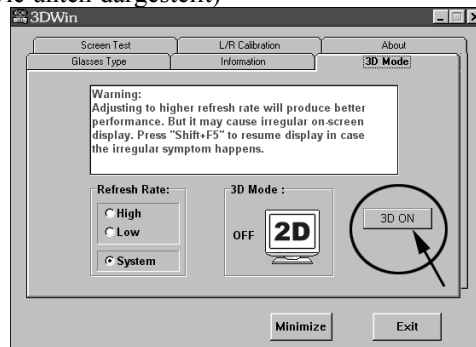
3DWin

Screen Test | L/R Calibration | About
Glasses Type | Information | 3D Mode

Warning:
Adjusting to higher refresh rate will produce better performance. But it may cause irregular on-screen display. Press "Shift+F5" to resume display in case the irregular symptom happens.

Refresh Rate:
High
Low
System

3D Mode :
OFF
2D

3D ON

Minimize
Exit